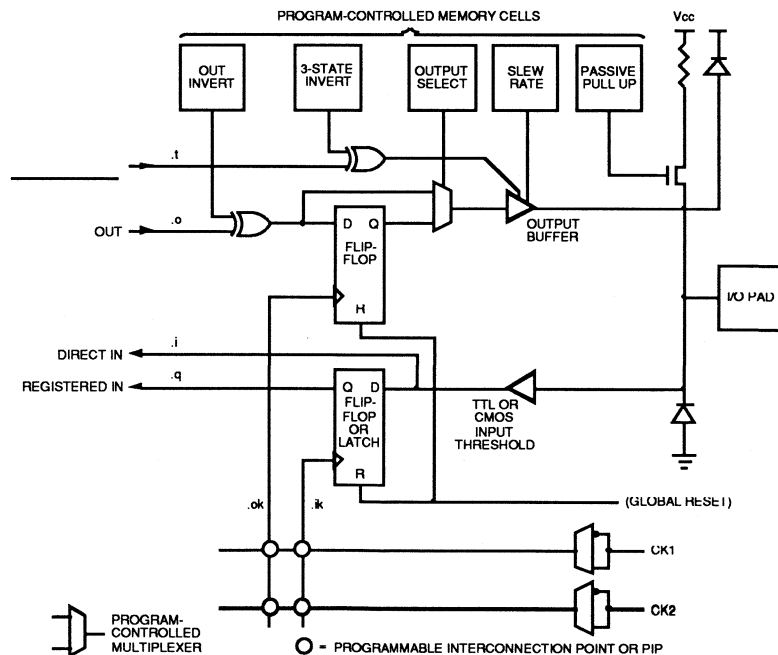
PROGRAM-CONTROLLED MEMORY CELLS

OUT INVERT

3-STATE INVERT

OUTPUT SELECT

SLEW RATE

PASSIVE PULL UP

Vcc

.t

OUT

.o

D Q

FLIP-FLOP

R

OUTPUT BUFFER

I/O PAD

DIRECT IN

.i

REGISTERED IN

.q

Q D

FLIP-FLOP OR LATCH

R

TTL OR CMOS INPUT THRESHOLD

(GLOBAL RESET)

.ok

.ik

CK1

CK2

PROGRAM-CONTROLLED MULTIPLEXER

= PROGRAMMABLE INTERCONNECTION POINT OR PIP